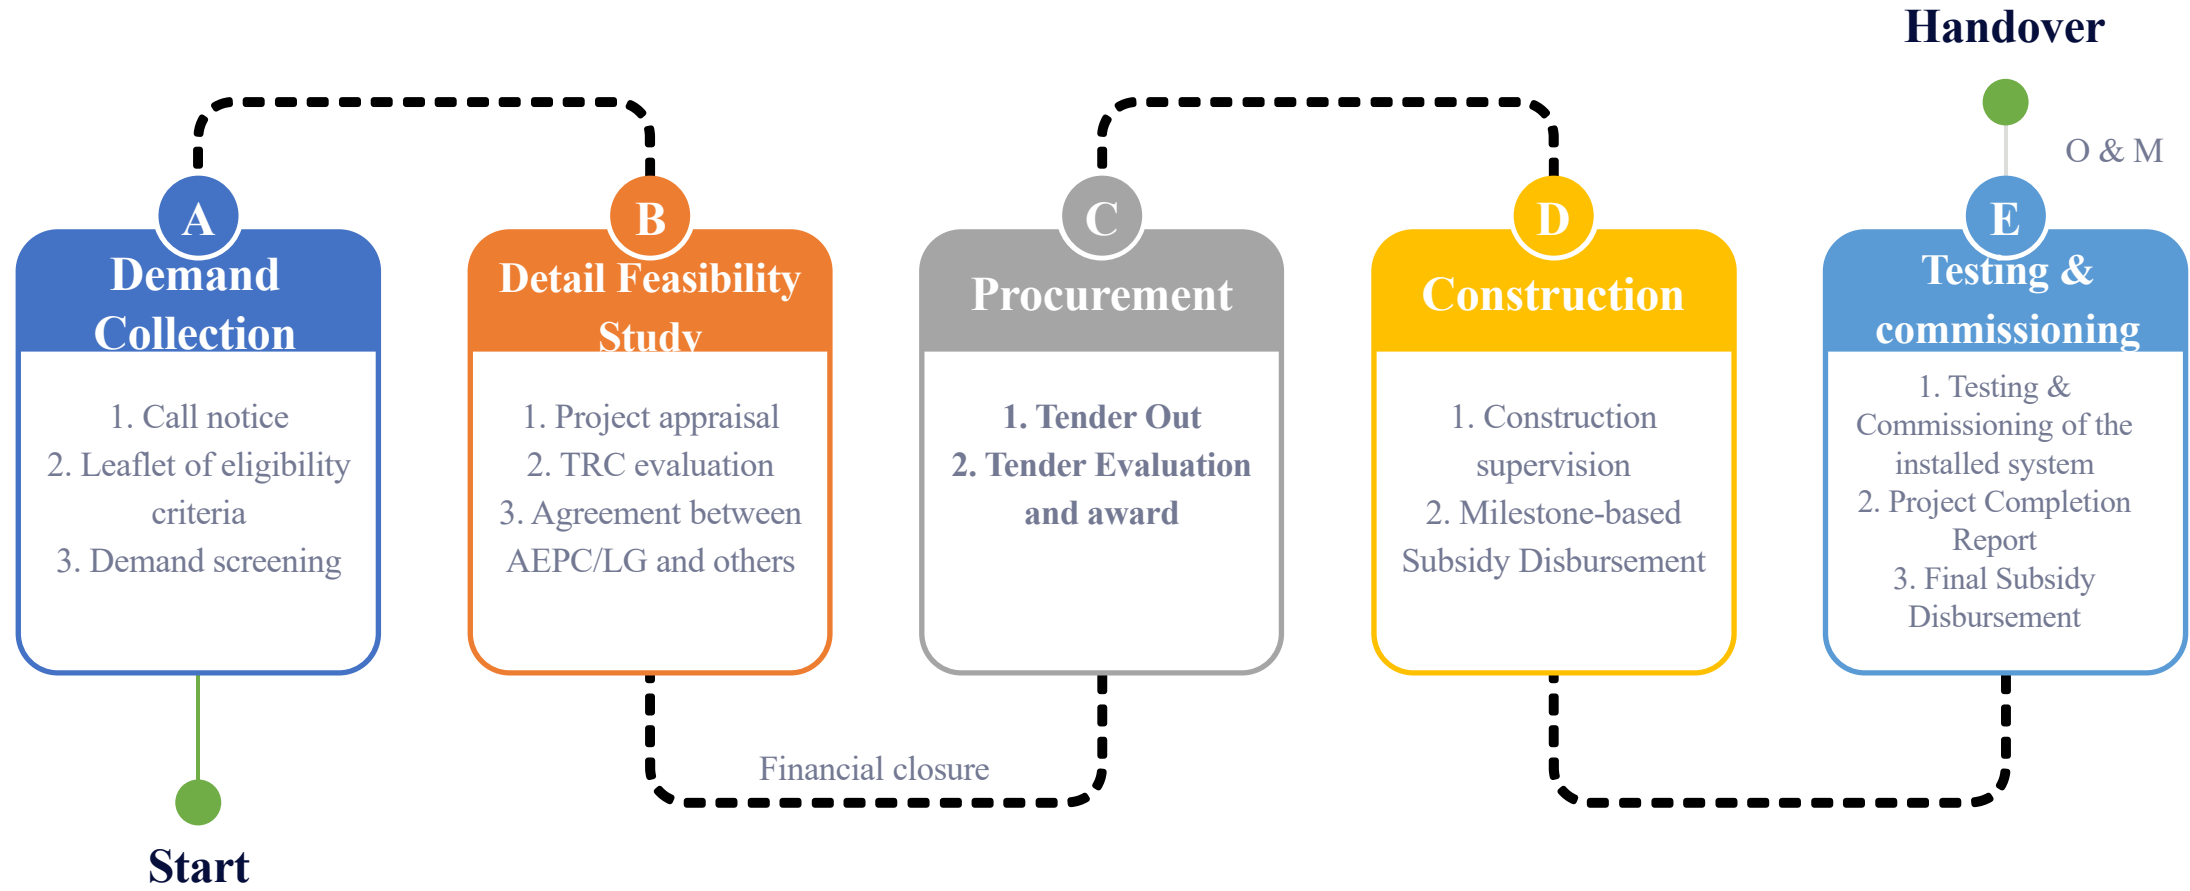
Handover

O & M

A
Demand Collection

1. Call notice
2. Leaflet of eligibility criteria
3. Demand screening

B
Detail Feasibility Study

1. Project appraisal
2. TRC evaluation
3. Agreement between AEPC/LG and others

C
Procurement

1. Tender Out
2. Tender Evaluation and award

D
Construction

1. Construction supervision
2. Milestone-based Subsidy Disbursement

E
Testing & commissioning

1. Testing & Commissioning of the installed system
2. Project Completion Report
3. Final Subsidy Disbursement

Financial closure

Start